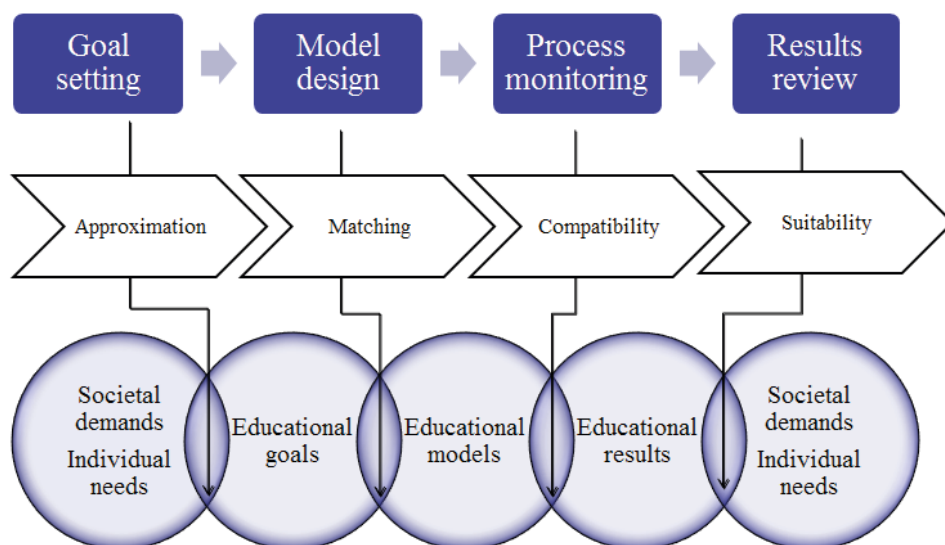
Goal setting

Model design

Process monitoring

Results review

Approximation

Matching

Compatibility

Suitability

Societal demands
Individual needs

Educational goals

Educational models

Educational results

Societal demands
Individual needs